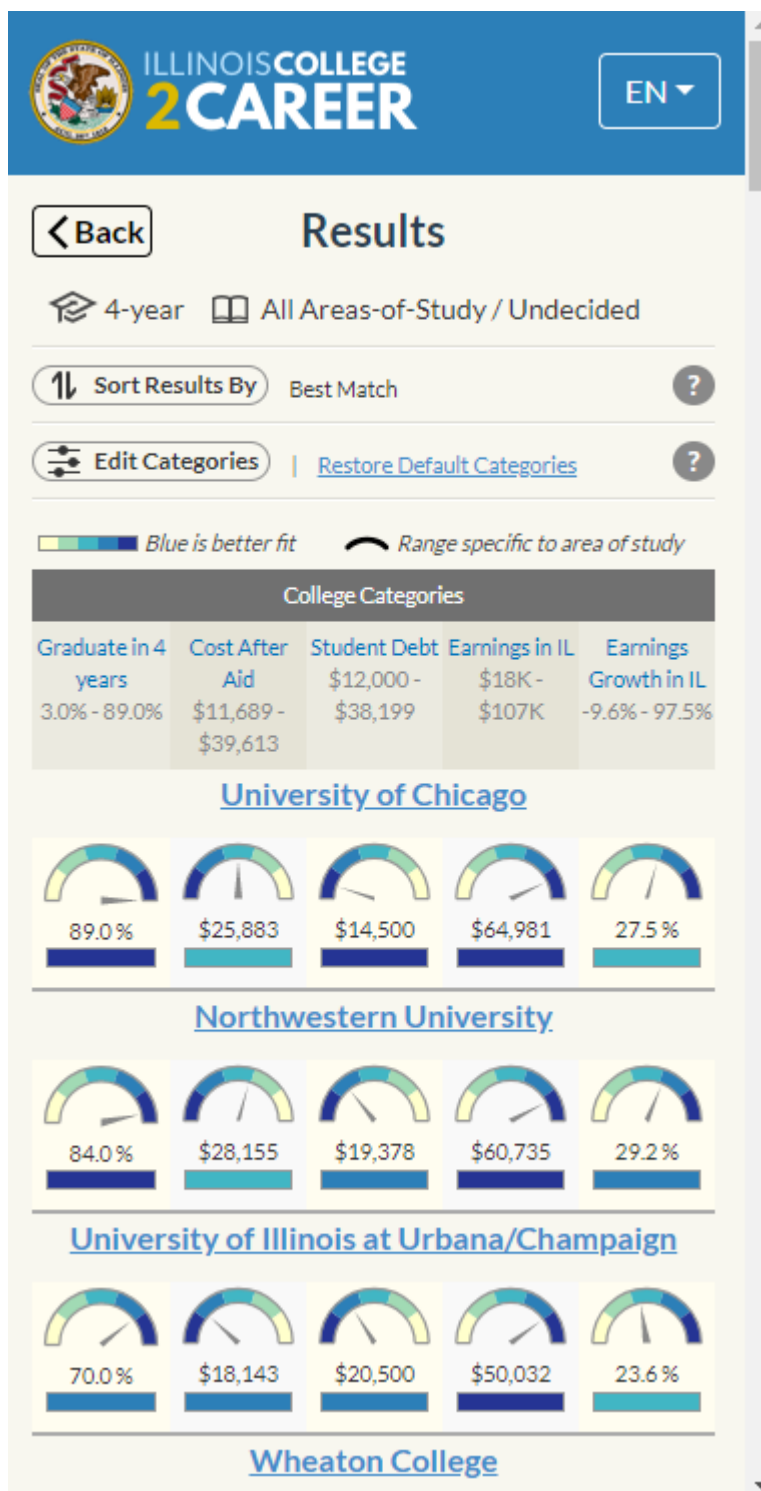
ILLINOISCOLLEGE 2CAREER

EN

Back

Results

4-year All Areas-of-Study / Undecided

Sort Results By Best Match ?

Edit Categories | Restore Default Categories ?

Blue is better fit Range specific to area of study

College Categories

| Graduate in 4 years | Cost After Aid | Student Debt | Earnings in IL | Earnings Growth in IL |
|---|---|---|---|---|
| 3.0% - 89.0% | \$11,689 - \$39,613 | \$12,000 - \$38,199 | \$18K - \$107K | -9.6% - 97.5% |

University of Chicago

| 89.0 % | \$25,883 | \$14,500 | \$64,981 | 27.5 % |
|---|---|---|---|---|

Northwestern University

| 84.0 % | \$28,155 | \$19,378 | \$60,735 | 29.2 % |
|---|---|---|---|---|

University of Illinois at Urbana/Champaign

| 70.0 % | \$18,143 | \$20,500 | \$50,032 | 23.6 % |
|---|---|---|---|---|

Wheaton College